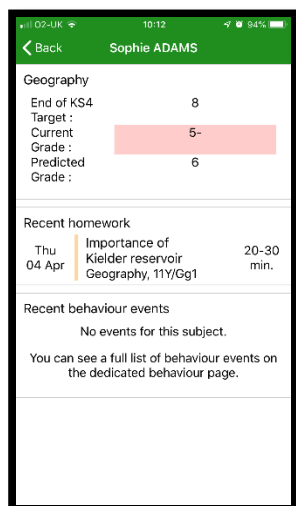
O2-UK 10:12 94%

Back Sophie ADAMS

Geography

| | |
|---|---|
| End of KS4 Target : | 8 |
| Current Grade : | 5- |
| Predicted Grade : | 6 |

Recent homework

Thu 04 Apr Importance of Kielder reservoir Geography, 11Y/Gg1 20-30 min.

Recent behaviour events

No events for this subject.

You can see a full list of behaviour events on the dedicated behaviour page.